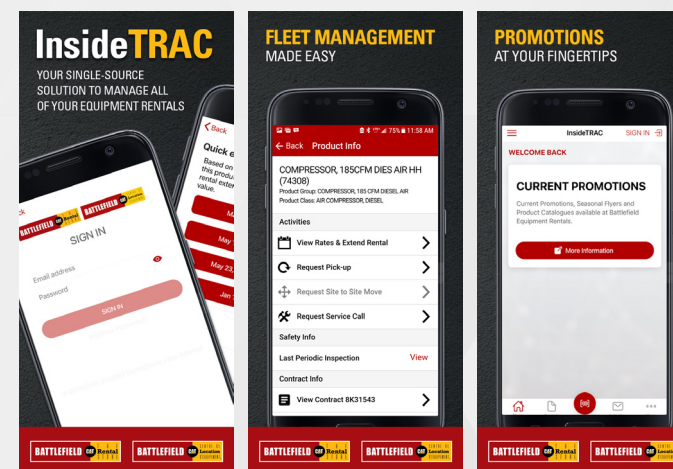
InsideTRAC
YOUR SINGLE-SOURCE SOLUTION TO MANAGE ALL OF YOUR EQUIPMENT RENTALS

Back
Quick e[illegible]
Based on this produ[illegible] rental exte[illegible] value.
Ma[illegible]
May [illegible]
May 23,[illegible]
Jan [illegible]

BATTLEFIELD CAT Rental
BATTLEFIELD CAT Location
SIGN IN
Email address
Password
SIGN IN

BATTLEFIELD CAT Rental
BATTLEFIELD CAT Location

FLEET MANAGEMENT
MADE EASY

75% 11:58 AM
Back Product Info
COMPRESSOR, 185CFM DIES AIR HH (74308)
Product Group: COMPRESSOR, 185 CFM DIESEL AIR
Product Class: AIR COMPRESSOR, DIESEL
Activities
View Rates & Extend Rental
Request Pick-up
Request Site to Site Move
Request Service Call
Safety Info
Last Periodic Inspection View
Contract Info
View Contract 8K31543

BATTLEFIELD CAT Rental
BATTLEFIELD CAT Location

PROMOTIONS
AT YOUR FINGERTIPS

InsideTRAC SIGN IN
WELCOME BACK
CURRENT PROMOTIONS
Current Promotions, Seasonal Flyers and Product Catalogues available at Battlefield Equipment Rentals.
More Information

BATTLEFIELD CAT Rental
BATTLEFIELD CAT Location